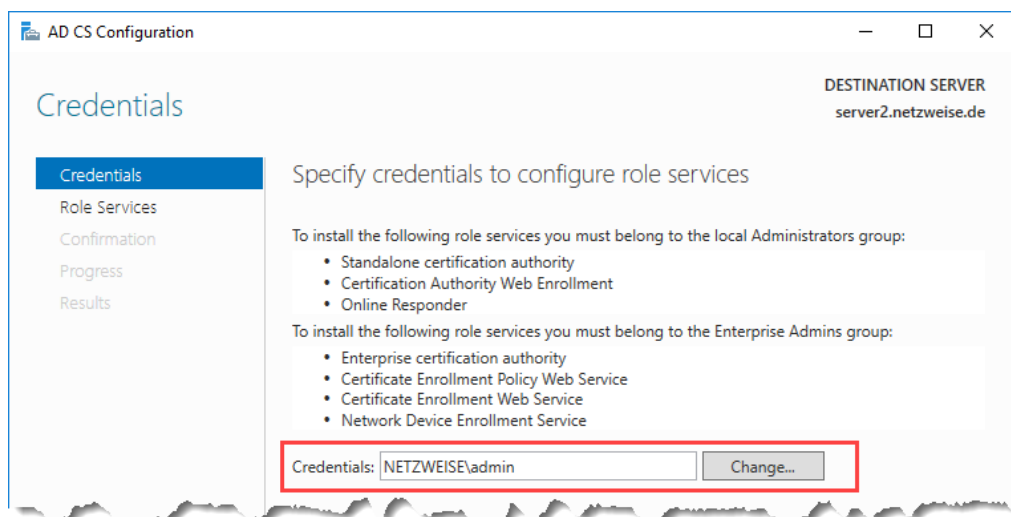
AD CS Configuration

DESTINATION SERVER
server2.netzweise.de

Credentials

Credentials
Role Services
Confirmation
Progress
Results

Specify credentials to configure role services

To install the following role services you must belong to the local Administrators group:
• Standalone certification authority
• Certification Authority Web Enrollment
• Online Responder

To install the following role services you must belong to the Enterprise Admins group:
• Enterprise certification authority
• Certificate Enrollment Policy Web Service
• Certificate Enrollment Web Service
• Network Device Enrollment Service

Credentials: NETZWEISE\admin
Change...